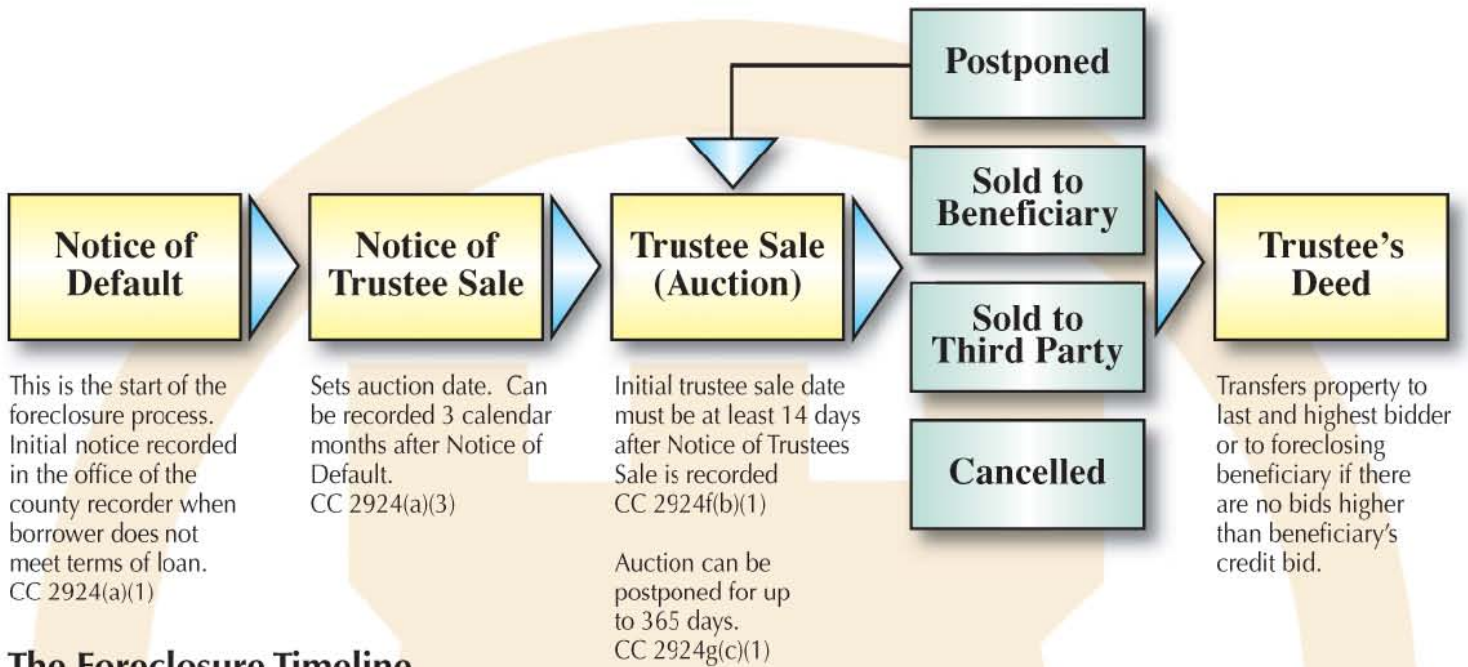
Postponed

Notice of Default

This is the start of the foreclosure process. Initial notice recorded in the office of the county recorder when borrower does not meet terms of loan. CC 2924(a)(1)

Notice of Trustee Sale

Sets auction date. Can be recorded 3 calendar months after Notice of Default. CC 2924(a)(3)

Trustee Sale (Auction)

Initial trustee sale date must be at least 14 days after Notice of Trustees Sale is recorded CC 2924f(b)(1)

Auction can be postponed for up to 365 days. CC 2924g(c)(1)

Sold to Beneficiary

Sold to Third Party

Cancelled

Trustee's Deed

Transfers property to last and highest bidder or to foreclosing beneficiary if there are no bids higher than beneficiary's credit bid.

The Foreclosure Timeline